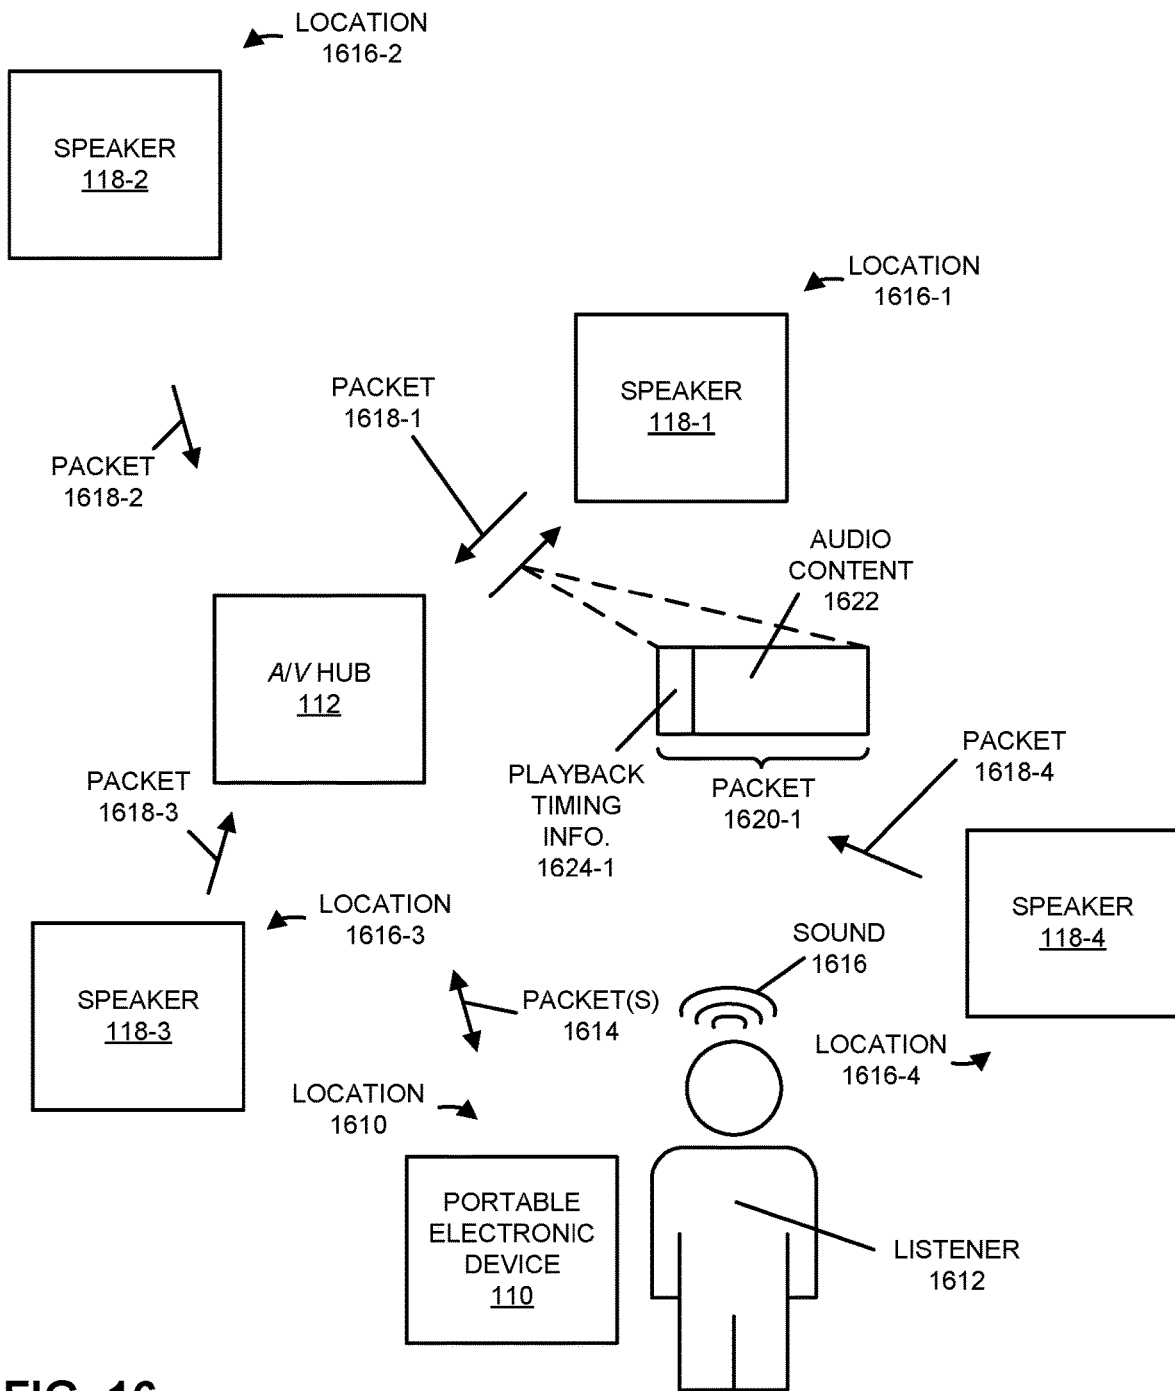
LOCATION
1616-2

SPEAKER
118-2

LOCATION
1616-1

PACKET
1618-1

SPEAKER
118-1

PACKET
1618-2

AUDIO
CONTENT
1622

A/V HUB
112

PACKET
1618-4

PACKET
1618-3

PLAYBACK
TIMING
INFO.
1624-1

PACKET
1620-1

SPEAKER
118-4

LOCATION
1616-3

SOUND
1616

SPEAKER
118-3

PACKET(S)
1614

LOCATION
1616-4

LOCATION
1610

PORTABLE
ELECTRONIC
DEVICE
110

LISTENER
1612

FIG. 16